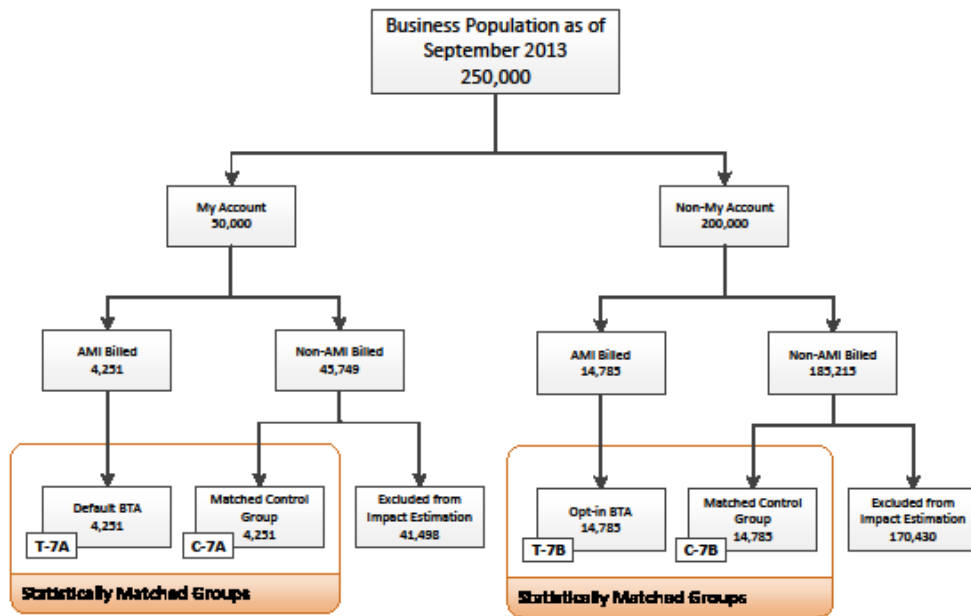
Business Population as of September 2013
250,000

My Account
50,000

Non-My Account
200,000

AMI Billed
4,251

Non-AMI Billed
45,749

AMI Billed
14,785

Non-AMI Billed
185,215

Default BTA
4,251
T-7A

Matched Control Group
4,251
C-7A

Excluded from Impact Estimation
41,498

Statistically Matched Groups

Opt-in BTA
14,785
T-7B

Matched Control Group
14,785
C-7B

Excluded from Impact Estimation
170,430

Statistically Matched Groups